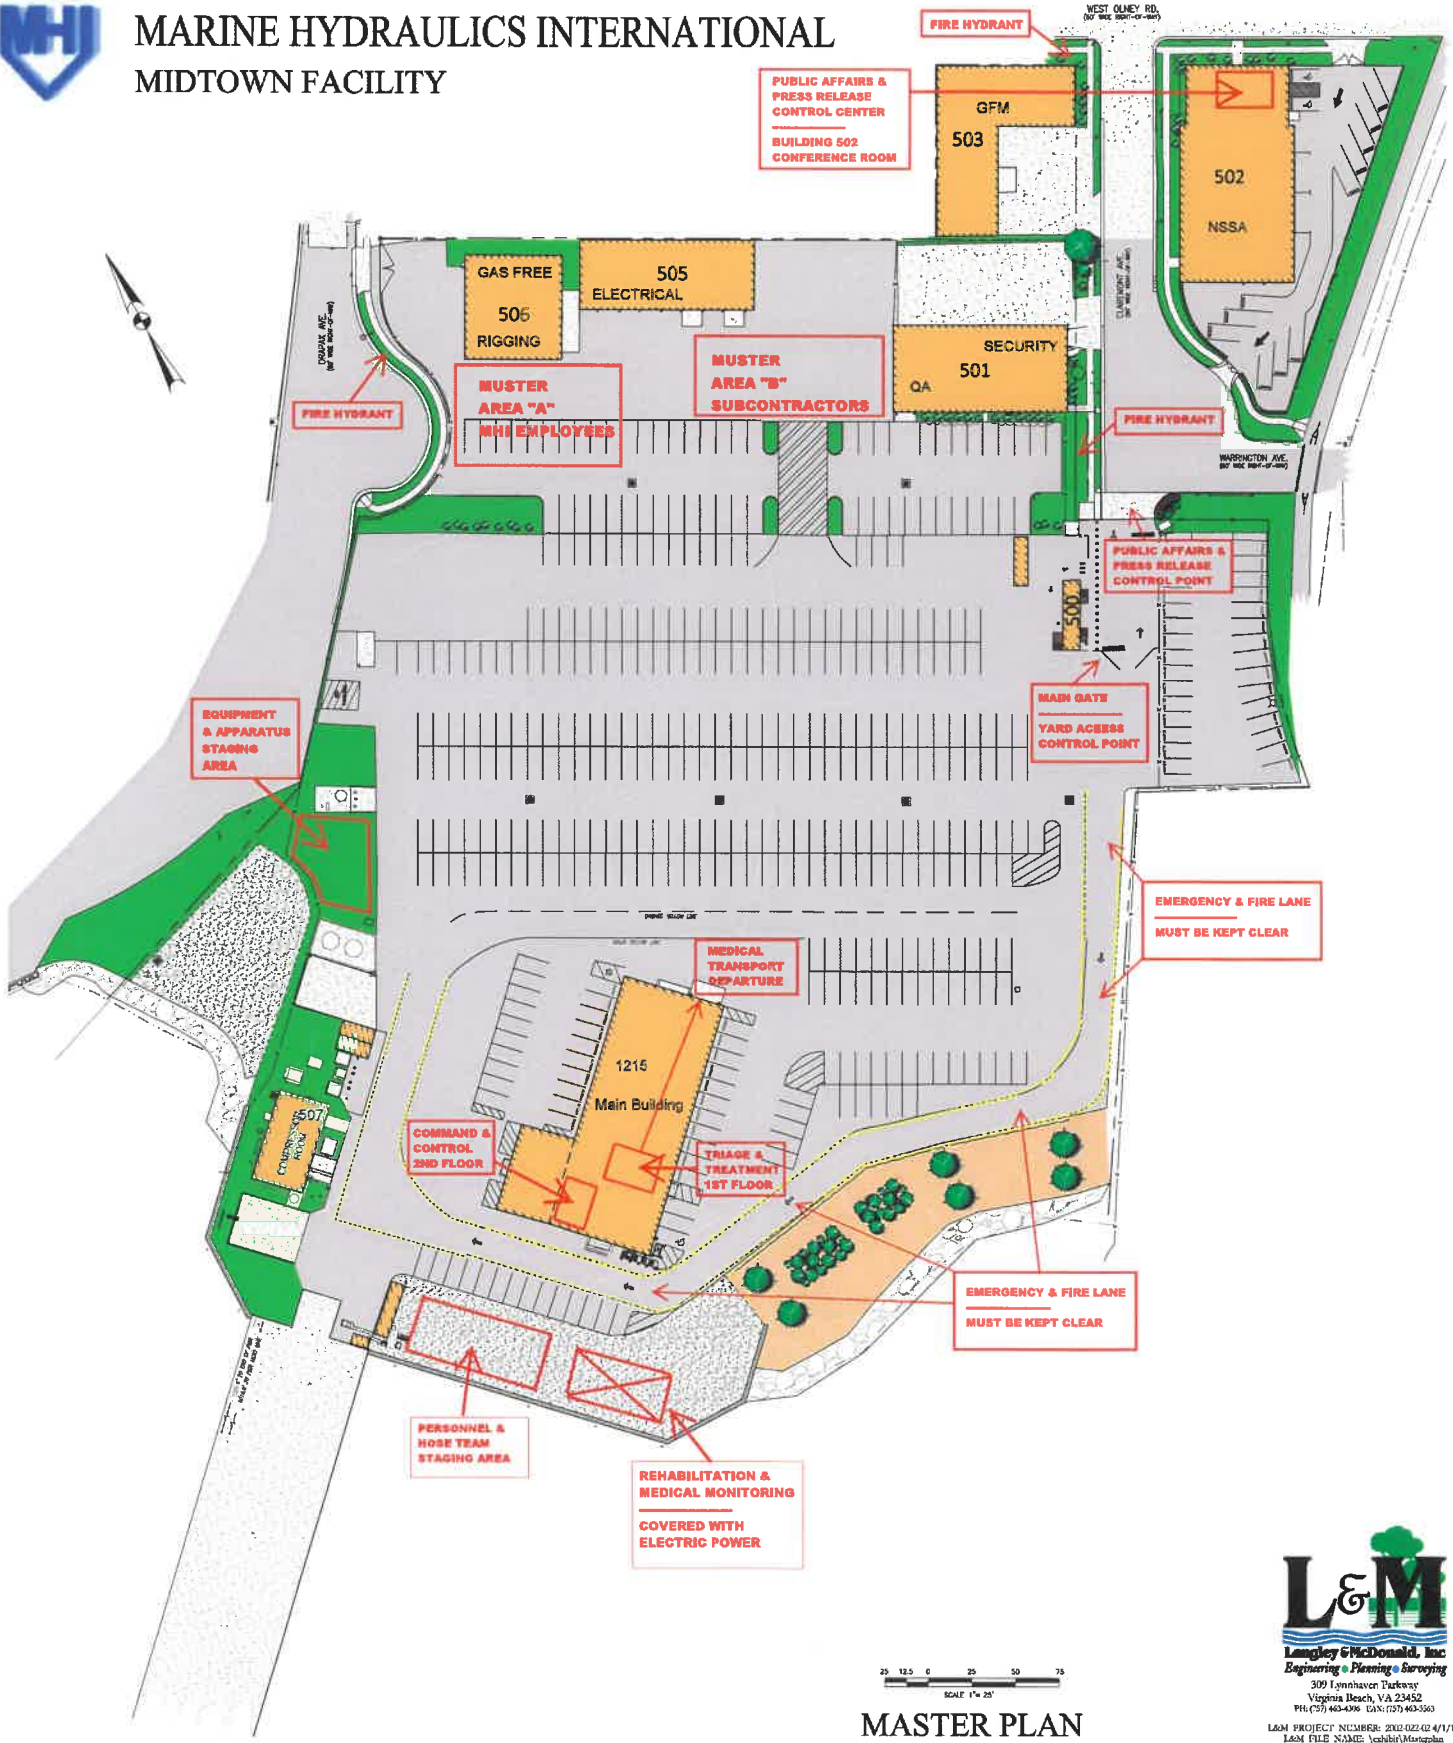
MHI

MARINE HYDRAULICS INTERNATIONAL
MIDTOWN FACILITY

FIRE HYDRANT

WEST OLNEY RD.

PUBLIC AFFAIRS & PRESS RELEASE CONTROL CENTER
BUILDING 502 CONFERENCE ROOM

GFM
503

502
NSSA

GAS FREE
506
RIGGING

505
ELECTRICAL

DRAPER AVE.

CLAREMONT AVE.

SECURITY
501
QA

MUSTER AREA "A" MHI EMPLOYEES

MUSTER AREA "B" SUBCONTRACTORS

FIRE HYDRANT

FIRE HYDRANT

WARRINGTON AVE.

PUBLIC AFFAIRS & PRESS RELEASE CONTROL POINT

500

MAIN GATE
YARD ACCESS CONTROL POINT

EQUIPMENT & APPARATUS STAGING AREA

EMERGENCY & FIRE LANE
MUST BE KEPT CLEAR

MEDICAL TRANSPORT DEPARTURE

1215
Main Building

COMMAND & CONTROL 2ND FLOOR

TRIAGE & TREATMENT 1ST FLOOR

507
CONFERENCE ROOM

EMERGENCY & FIRE LANE
MUST BE KEPT CLEAR

PERSONNEL & HOSE TEAM STAGING AREA

REHABILITATION & MEDICAL MONITORING
COVERED WITH ELECTRIC POWER

25 12.5 0 25 50 75
SCALE 1"= 25'

MASTER PLAN

L&M
Langley & McDonald, Inc
Engineering • Planning • Surveying
309 Lynnhaven Parkway
Virginia Beach, VA 23452
PH: (757) 463-4306 FAX: (757) 463-3563

L&M PROJECT NUMBER: 2002-022-02 4/1/1
L&M FILE NAME: \exhibit\Masterplan